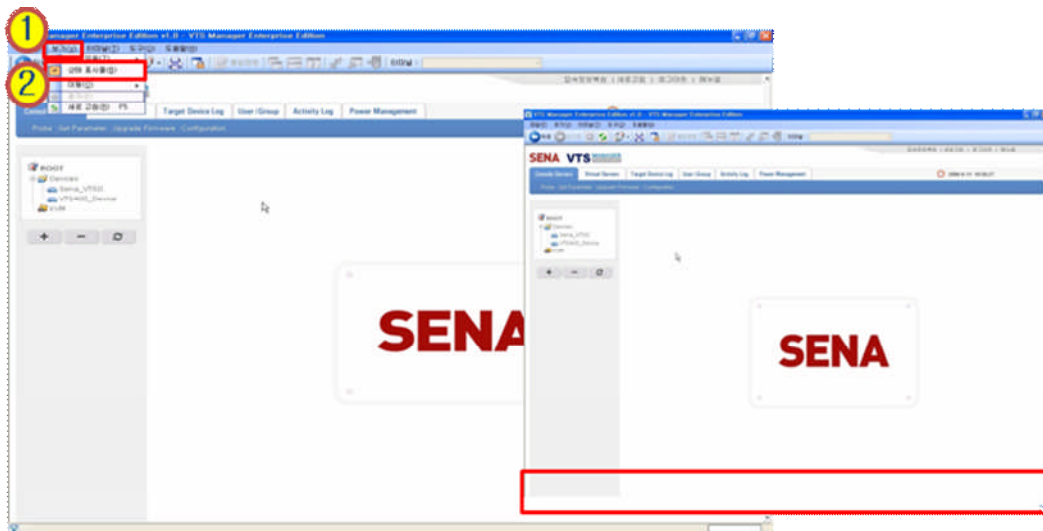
1
2
Manager Enterprise Edition v1.0 - VTS Manager Enterprise Edition
보기(V) 타이틀(T) 도구(T) 도움말(H)
상태 표시줄(S)
새로 고침(R) F5
Target Device Log
User/Group
Activity Log
Power Management
Probe Get Parameter Upgrade Firmware Configuration
ROOT
Devices
Sena_VTS32
VTS400_Device
SENA
VTS Manager Enterprise Edition v1.0 - VTS Manager Enterprise Edition
SENA VTS
Console Servers
Virtual Servers
Target Device Log
User/Group
Activity Log
Power Management
Probe Get Parameter Upgrade Firmware Configuration
ROOT
Devices
Sena_VTS
VTS400_Device
SENA